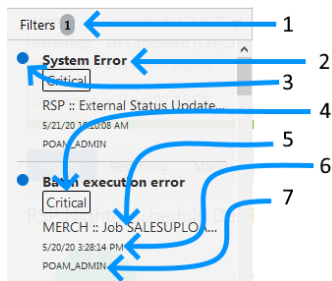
Filters 1

1

System Error

2

Critical

3

RSP :: External Status Update...

5/21/20 1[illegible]:10:08 AM

4

POAM_ADMIN

5

Batch execution error

6

Critical

7

MERCH :: Job SALESUPLOA...

5/20/20 3:28:14 PM

POAM_ADMIN